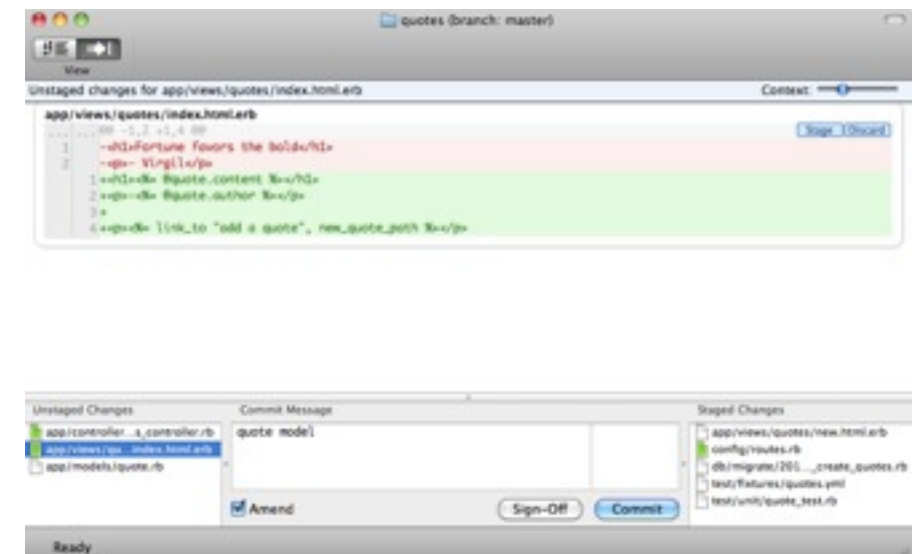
quotes (branch: master)

View

Unstaged changes for app/views/quotes/index.html.erb

Context:

app/views/quotes/index.html.erb

... ... @@ -1,2 +1,4 @@

Stage Discard

1 -<h1>Fortune favors the bold</h1>

2 -<p>- Virgil</p>

1 +<h1><%= @quote.content %></h1>

2 +<p>- <%= @quote.author %></p>

3 +

4 +<p><%= link_to "add a quote", new_quote_path %></p>

Unstaged Changes

app/controller...s_controller.rb

app/views/qu...index.html.erb

app/models/quote.rb

Commit Message

quote model

Amend

Sign-Off

Commit

Staged Changes

app/views/quotes/new.html.erb

config/routes.rb

db/migrate/201..._create_quotes.rb

test/fixtures/quotes.yml

test/unit/quote_test.rb

Ready